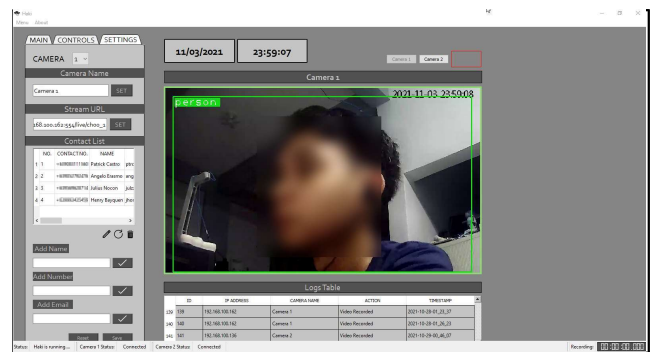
Haki
Menu About

MAIN CONTROLS SETTINGS

CAMERA 1

Camera Name

Camera 1 SET

Stream URL

168.100.162:554/live/ch00_1 SET

Contact List

| | NO. | CONTACT NO. | NAME | |
|---|---|---|---|---|
| 1 | 1 | +639080111160 | Patrick Castro | ptrc |
| 2 | 2 | +639062796476 | Angelo Erasmo | ang |
| 3 | 3 | +639569608716 | Julius Nocon | julc |
| 4 | 4 | +639663425458 | Henry Bayquen | hen |

Add Name

Add Number

Add Email

Reset Save

11/03/2021 23:59:07

Camera 1 Camera 2

Camera 1

person

2021-11-03 23:59:08

Logs Table

| | ID | IP ADDRESS | CAMERA NAME | ACTION | TIMESTAMP |
|---|---|---|---|---|---|
| 239 | 139 | 192.168.100.162 | Camera 1 | Video Recorded | 2021-10-28-01_23_37 |
| 240 | 140 | 192.168.100.162 | Camera 1 | Video Recorded | 2021-10-28-01_26_23 |
| 241 | 141 | 192.168.100.136 | Camera 2 | Video Recorded | 2021-10-29-00_46_07 |

Status: Haki is running... Camera 1 Status: Connected Camera 2 Status: Connected

Recording: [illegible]